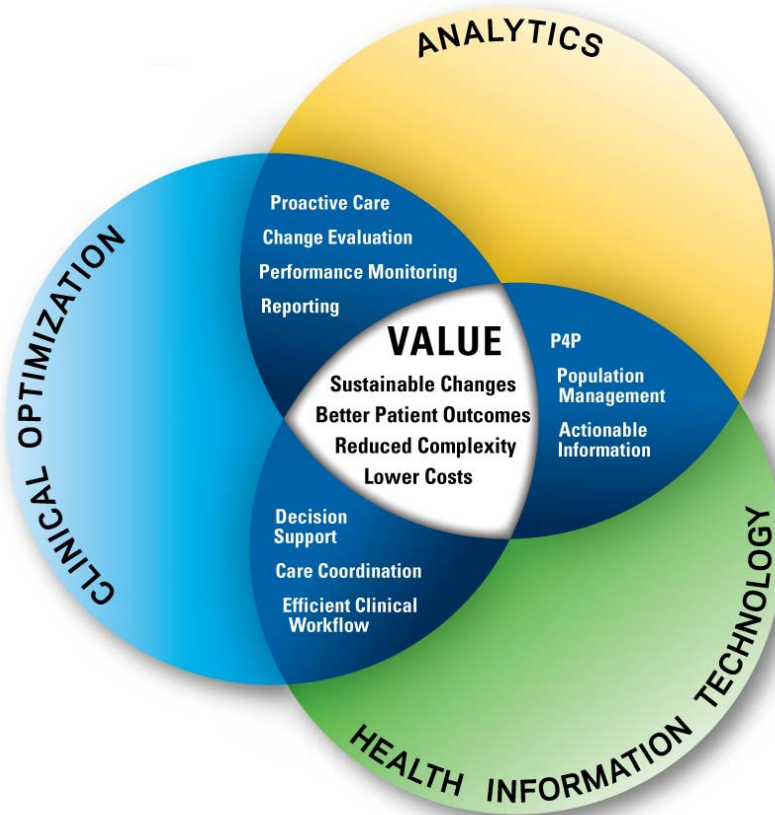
ANALYTICS

CLINICAL OPTIMIZATION

HEALTH INFORMATION TECHNOLOGY

Proactive Care
Change Evaluation
Performance Monitoring
Reporting

VALUE
Sustainable Changes
Better Patient Outcomes
Reduced Complexity
Lower Costs

P4P
Population Management
Actionable Information

Decision Support
Care Coordination
Efficient Clinical Workflow